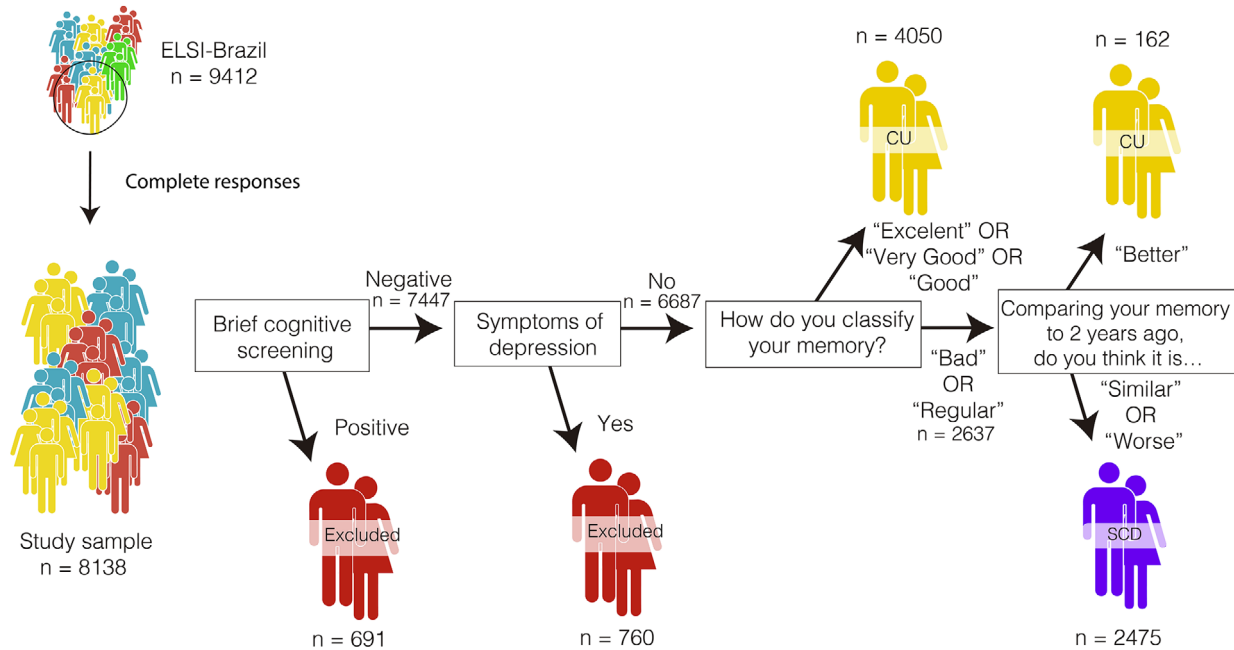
ELSI-Brazil
n = 9412

Complete responses

Study sample
n = 8138

Brief cognitive screening

Negative
n = 7447

Positive

Excluded

n = 691

Symptoms of depression

No
n = 6687

Yes

Excluded

n = 760

How do you classify your memory?

n = 4050

CU

"Excelent" OR "Very Good" OR "Good"

"Bad" OR "Regular"
n = 2637

Comparing your memory to 2 years ago, do you think it is…

n = 162

CU

"Better"

"Similar" OR "Worse"

SCD

n = 2475